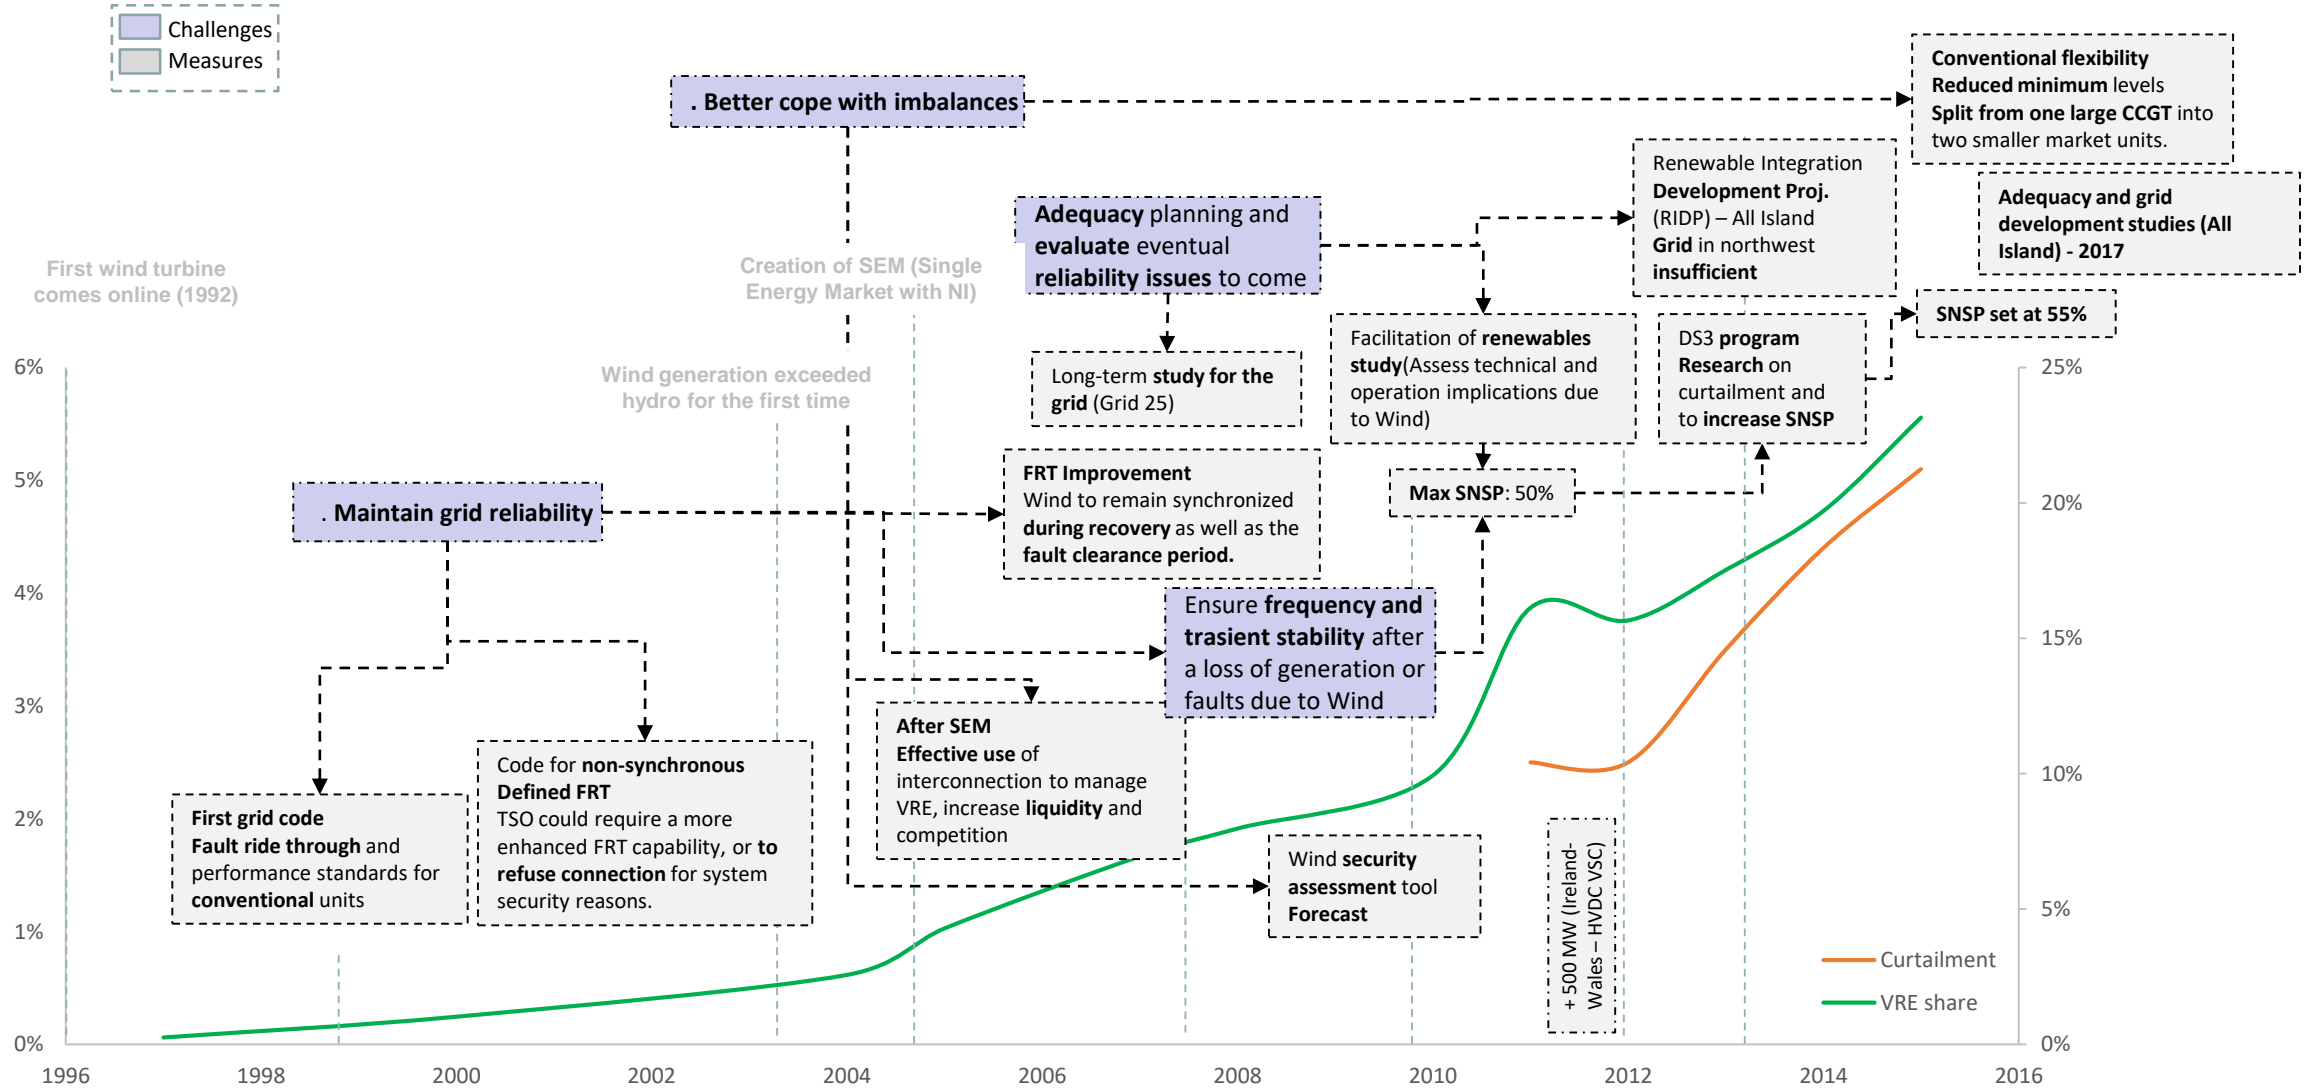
Challenges
Measures

. Better cope with imbalances

Conventional flexibility
Reduced minimum levels
Split from one large CCGT into two smaller market units.

Renewable Integration Development Proj. (RIDP) – All Island Grid in northwest insufficient

Adequacy and grid development studies (All Island) - 2017

Adequacy planning and evaluate eventual reliability issues to come

First wind turbine comes online (1992)

Creation of SEM (Single Energy Market with NI)

SNSP set at 55%

Long-term study for the grid (Grid 25)

Facilitation of renewables study(Assess technical and operation implications due to Wind)

DS3 program
Research on curtailment and to increase SNSP

Wind generation exceeded hydro for the first time

FRT Improvement
Wind to remain synchronized during recovery as well as the fault clearance period.

Max SNSP: 50%

. Maintain grid reliability

Ensure frequency and trasient stability after a loss of generation or faults due to Wind

After SEM
Effective use of interconnection to manage VRE, increase liquidity and competition

Code for non-synchronous
Defined FRT
TSO could require a more enhanced FRT capability, or to refuse connection for system security reasons.

First grid code
Fault ride through and performance standards for conventional units

Wind security assessment tool
Forecast

+ 500 MW (Ireland-Wales – HVDC VSC)

Curtailment
VRE share

6%
5%
4%
3%
2%
1%
0%

25%
20%
15%
10%
5%
0%

1996
1998
2000
2002
2004
2006
2008
2010
2012
2014
2016